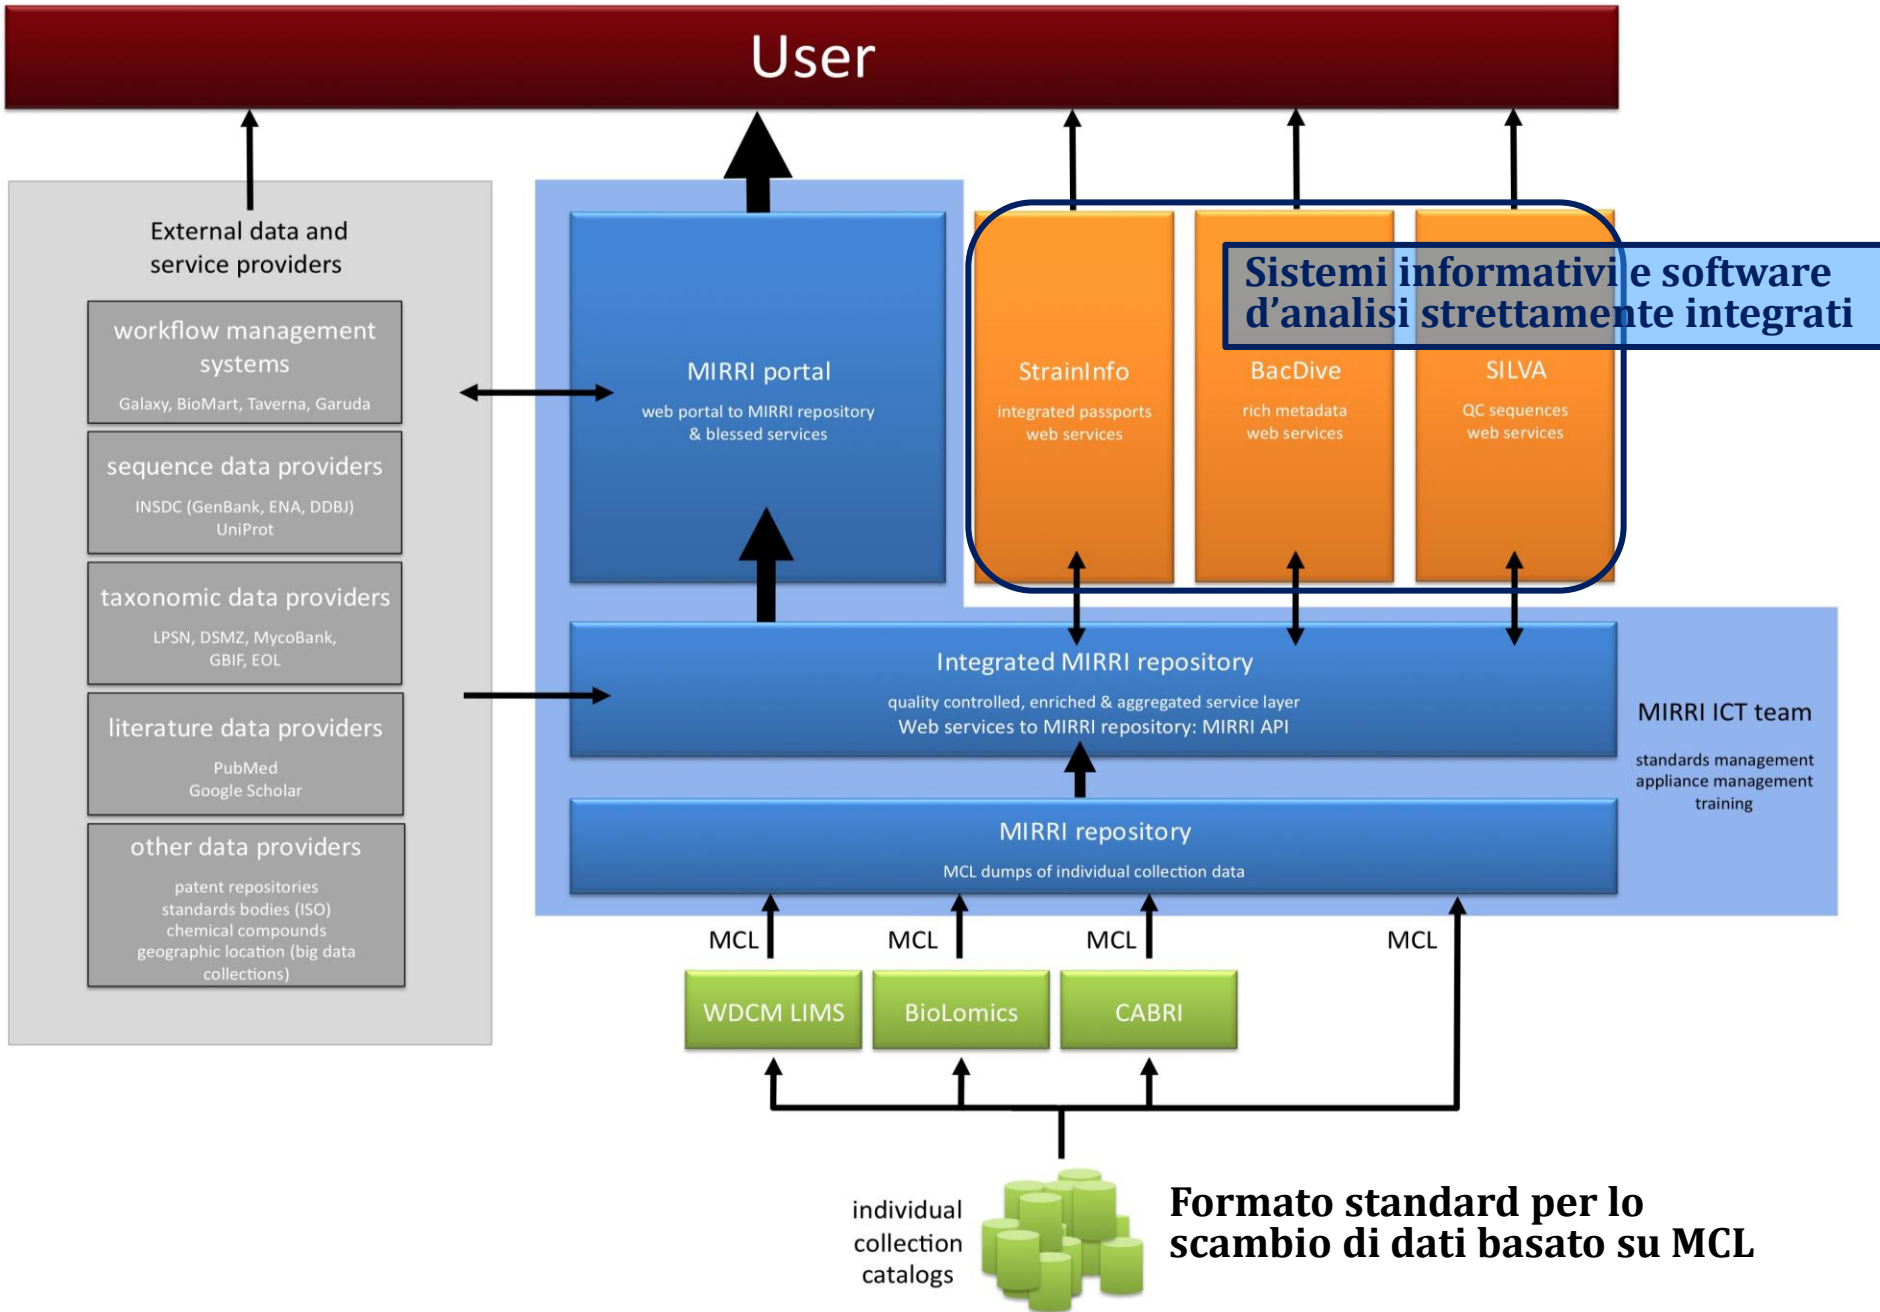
User

External data and service providers

workflow management systems

Galaxy, BioMart, Taverna, Garuda

sequence data providers

INSDC (GenBank, ENA, DDBJ) UniProt

taxonomic data providers

LPSN, DSMZ, MycoBank, GBIF, EOL

literature data providers

PubMed Google Scholar

other data providers

patent repositories standards bodies (ISO) chemical compounds geographic location (big data collections)

MIRRI portal

web portal to MIRRI repository & blessed services

Sistemi informativi e software d'analisi strettamente integrati

StrainInfo

integrated passports web services

BacDive

rich metadata web services

SILVA

QC sequences web services

Integrated MIRRI repository

quality controlled, enriched & aggregated service layer
Web services to MIRRI repository: MIRRI API

MIRRI ICT team

standards management appliance management training

MIRRI repository

MCL dumps of individual collection data

MCL

MCL

MCL

MCL

WDCM LIMS

BioLomics

CABRI

individual collection catalogs

Formato standard per lo scambio di dati basato su MCL